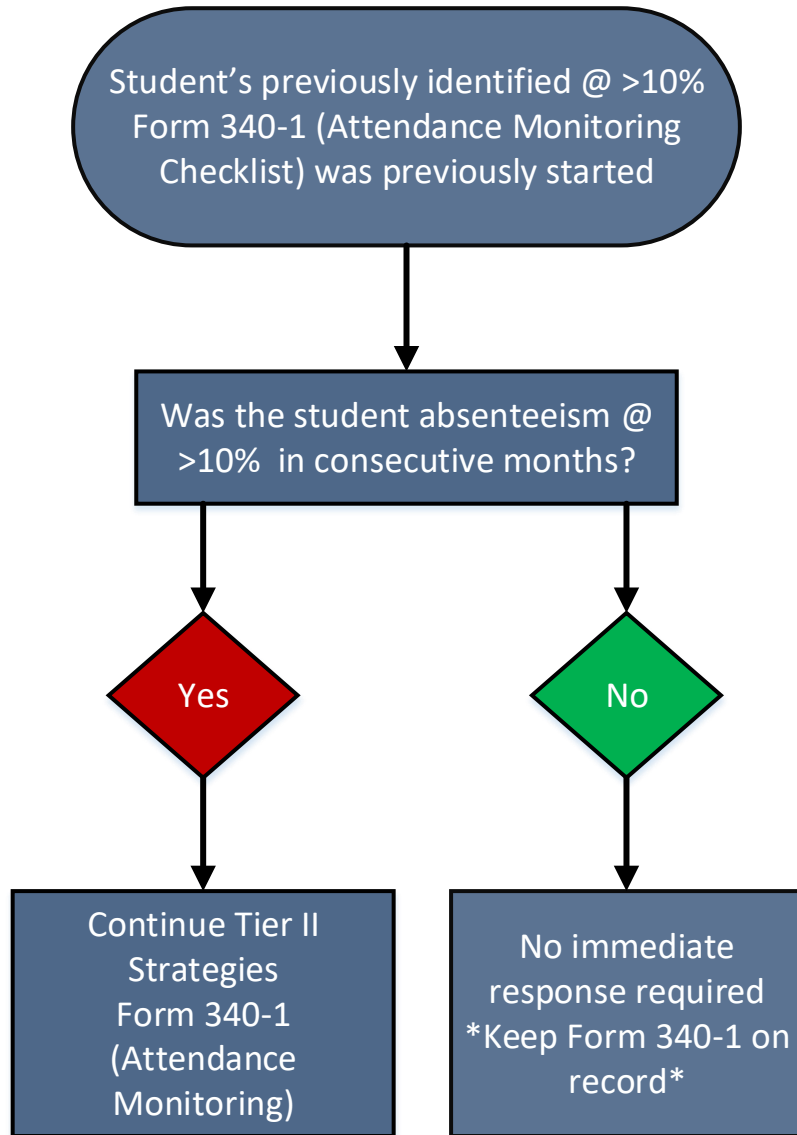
Student’s previously identified @ >10% Form 340-1 (Attendance Monitoring Checklist) was previously started

Was the student absenteeism @ >10% in consecutive months?

Yes

No

Continue Tier II Strategies Form 340-1 (Attendance Monitoring)

No immediate response required *Keep Form 340-1 on record*